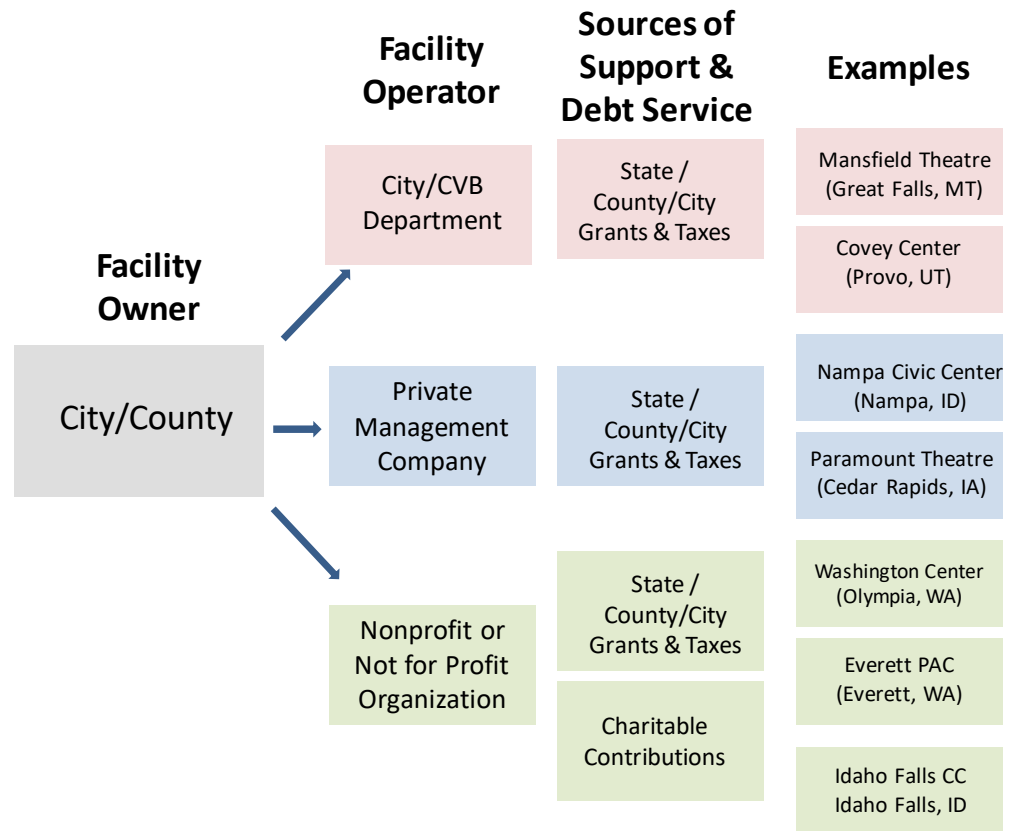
Facility Owner

City/County

Facility Operator

City/CVB Department

Private Management Company

Nonprofit or Not for Profit Organization

Sources of Support & Debt Service

State / County/City Grants & Taxes

State / County/City Grants & Taxes

State / County/City Grants & Taxes

Charitable Contributions

Examples

Mansfield Theatre (Great Falls, MT)

Covey Center (Provo, UT)

Nampa Civic Center (Nampa, ID)

Paramount Theatre (Cedar Rapids, IA)

Washington Center (Olympia, WA)

Everett PAC (Everett, WA)

Idaho Falls CC Idaho Falls, ID